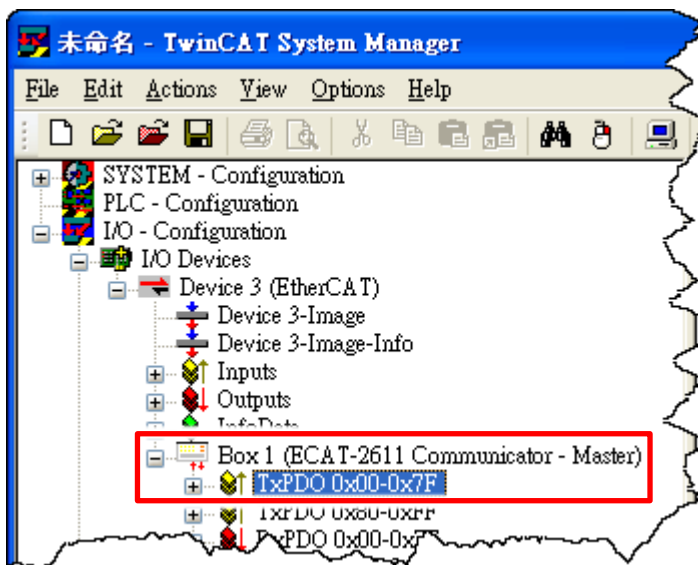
未命名 - TwinCAT System Manager

File Edit Actions View Options Help

SYSTEM - Configuration
PLC - Configuration
I/O - Configuration
I/O Devices
Device 3 (EtherCAT)
Device 3-Image
Device 3-Image-Info
Inputs
Outputs
InfoData
Box 1 (ECAT-2611 Communicator - Master)
TxPDO 0x00-0x7F
TxPDO 0x80-0xFF
RxPDO 0x00-0x7F